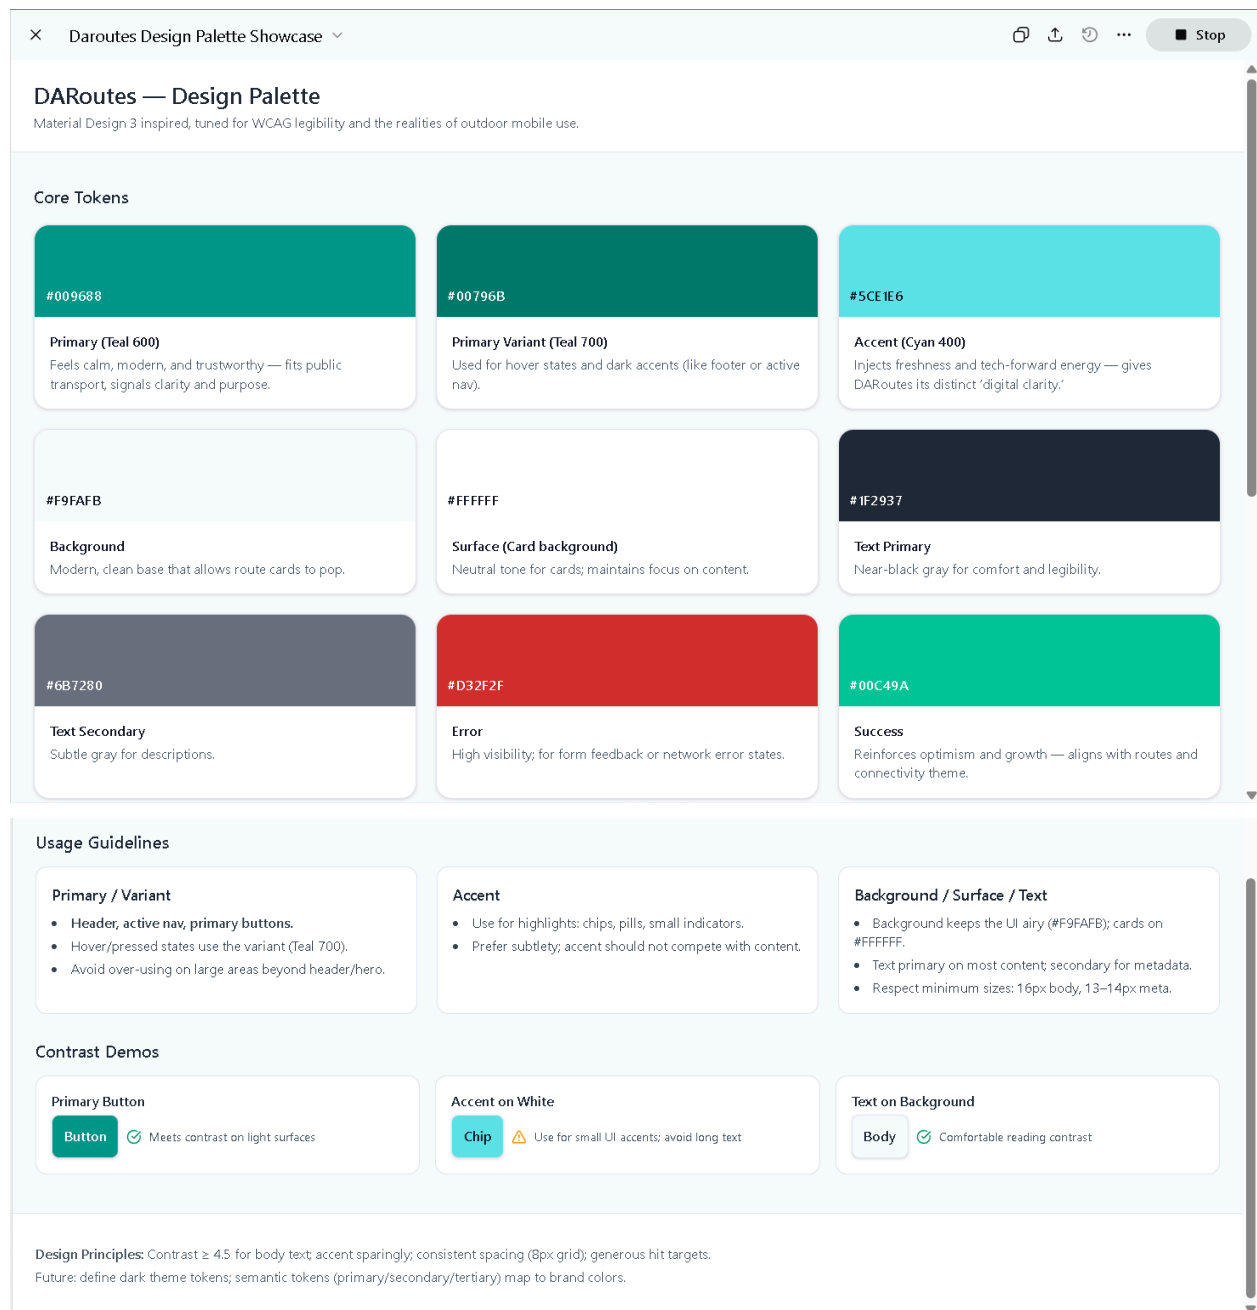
Daroutes Design Palette Showcase

Stop

DARoutes — Design Palette

Material Design 3 inspired, tuned for WCAG legibility and the realities of outdoor mobile use.

Core Tokens

#009688

Primary (Teal 600)

Feels calm, modern, and trustworthy — fits public transport, signals clarity and purpose.

#00796B

Primary Variant (Teal 700)

Used for hover states and dark accents (like footer or active nav).

#5CE1E6

Accent (Cyan 400)

Injects freshness and tech-forward energy — gives DARoutes its distinct 'digital clarity.'

#F9FAFB

Background

Modern, clean base that allows route cards to pop.

#FFFFFF

Surface (Card background)

Neutral tone for cards; maintains focus on content.

#1F2937

Text Primary

Near-black gray for comfort and legibility.

#6B7280

Text Secondary

Subtle gray for descriptions.

#D32F2F

Error

High visibility; for form feedback or network error states.

#00C49A

Success

Reinforces optimism and growth — aligns with routes and connectivity theme.

Usage Guidelines

Primary / Variant

- Header, active nav, primary buttons.
- Hover/pressed states use the variant (Teal 700).
- Avoid over-using on large areas beyond header/hero.

Accent

- Use for highlights: chips, pills, small indicators.
- Prefer subtlety; accent should not compete with content.

Background / Surface / Text

- Background keeps the UI airy (#F9FAFB); cards on #FFFFFF.
- Text primary on most content; secondary for metadata.
- Respect minimum sizes: 16px body, 13–14px meta.

Contrast Demos

Primary Button

Button Meets contrast on light surfaces

Accent on White

Chip Use for small UI accents; avoid long text

Text on Background

Body Comfortable reading contrast

Design Principles: Contrast ≥ 4.5 for body text; accent sparingly; consistent spacing (8px grid); generous hit targets.
Future: define dark theme tokens; semantic tokens (primary/secondary/tertiary) map to brand colors.